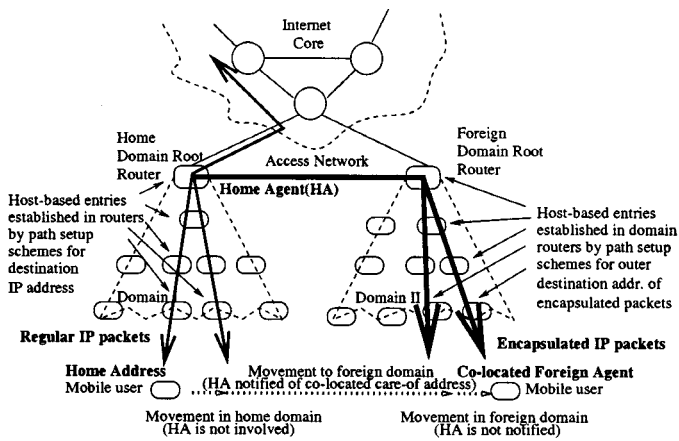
Internet Core

Home Domain Root Router

Access Network

Foreign Domain Root Router

Home Agent(HA)

Host-based entries established in routers by path setup schemes for destination IP address

Host-based entries established in domain routers by path setup schemes for outer destination addr. of encapsulated packets

Domain

Domain II

Regular IP packets

Encapsulated IP packets

Home Address

Mobile user

Movement to foreign domain (HA notified of co-located care-of address)

Co-located Foreign Agent

Mobile user

Movement in home domain (HA is not involved)

Movement in foreign domain (HA is not notified)